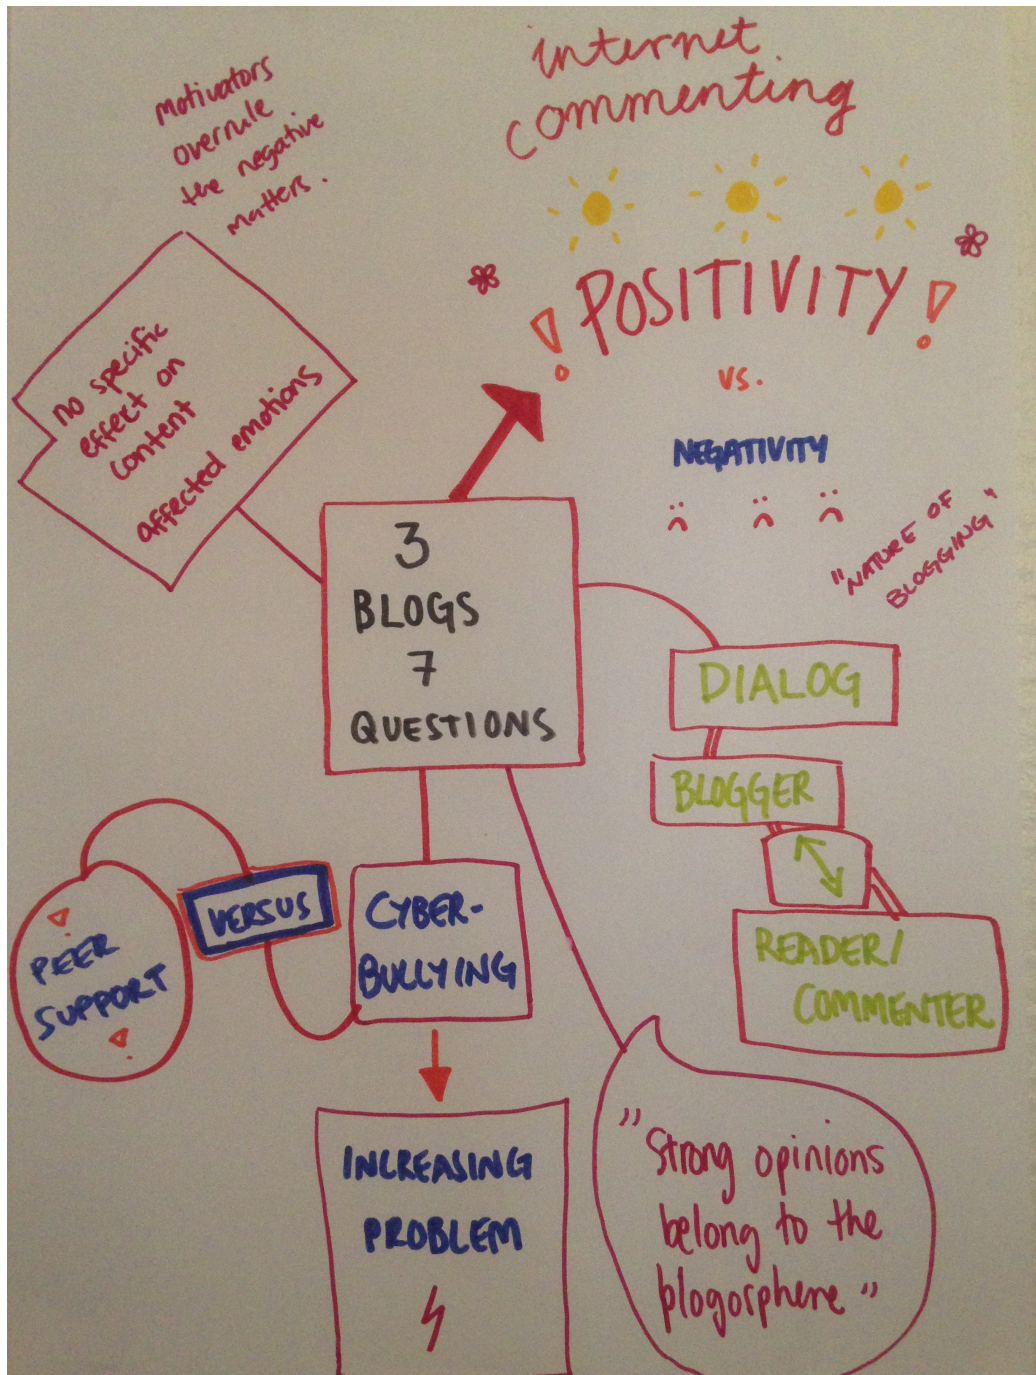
internet commenting

motivators overrule the negative matters.

!POSITIVITY!

vs.

NEGATIVITY

"NATURE OF BLOGGING"

no specific effect on content

affected emotions

3 BLOGS 7 QUESTIONS

DIALOG

BLOGGER

READER/ COMMENTER

PEER SUPPORT

VERSUS

CYBER-BULLYING

INCREASING PROBLEM

"Strong opinions belong to the blogorphere"